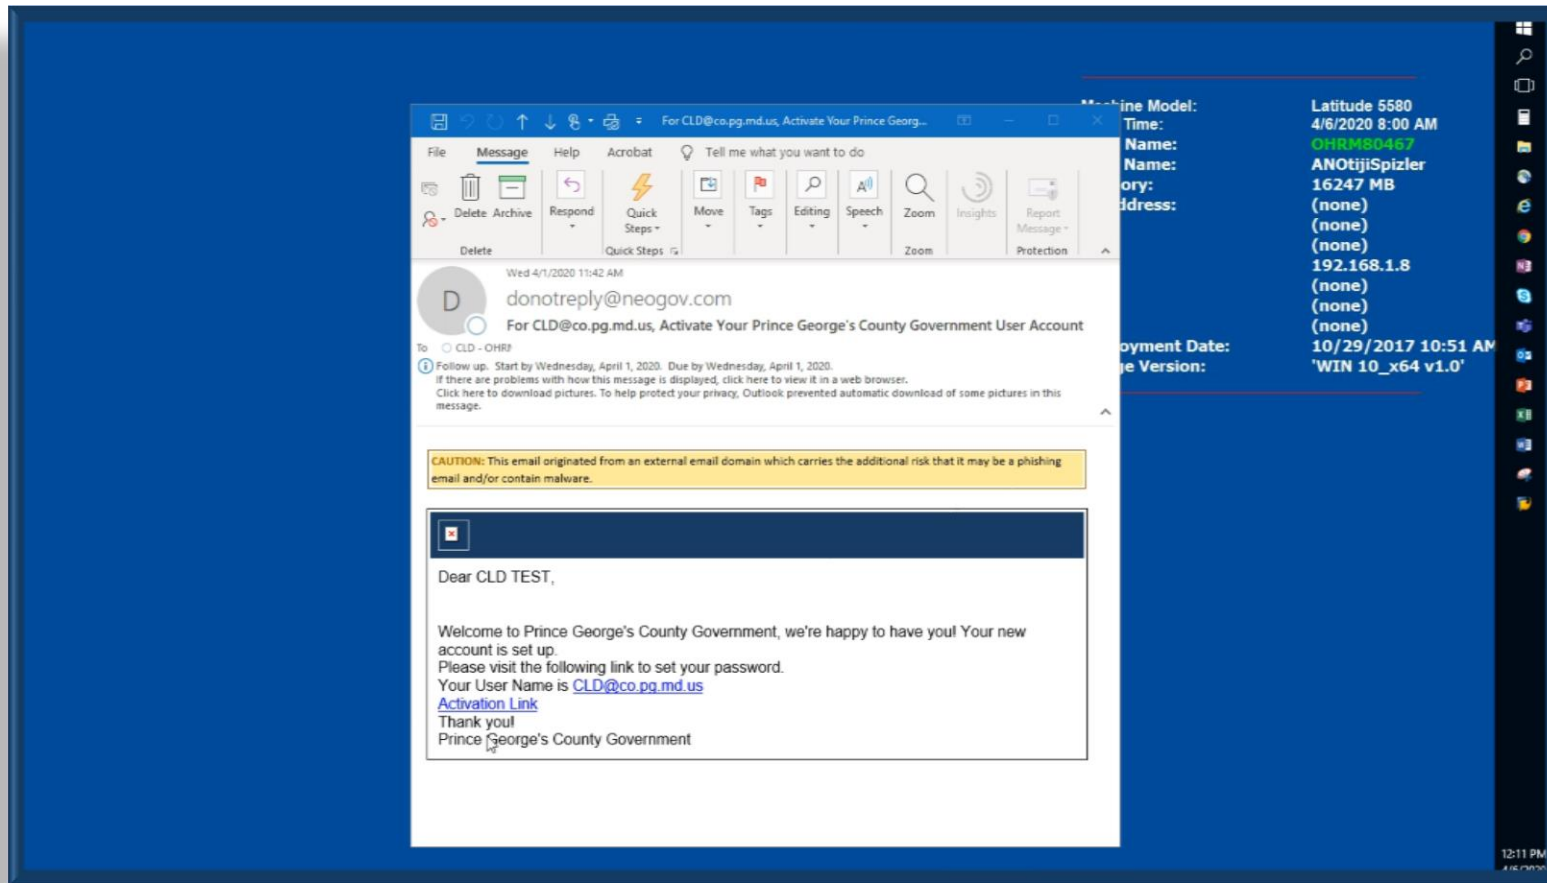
For CLD@co.pg.md.us, Activate Your Prince Georg...

File Message Help Acrobat Tell me what you want to do

Delete Archive Respond Quick Steps Move Tags Editing Speech Zoom Insights Report Message

Delete Quick Steps Zoom Protection

Wed 4/1/2020 11:42 AM

D

donotreply@neogov.com

For CLD@co.pg.md.us, Activate Your Prince George's County Government User Account

To CLD - OHRM

Follow up. Start by Wednesday, April 1, 2020. Due by Wednesday, April 1, 2020.
If there are problems with how this message is displayed, click here to view it in a web browser.
Click here to download pictures. To help protect your privacy, Outlook prevented automatic download of some pictures in this message.

CAUTION: This email originated from an external email domain which carries the additional risk that it may be a phishing email and/or contain malware.

Dear CLD TEST,

Welcome to Prince George's County Government, we're happy to have you! Your new account is set up.
Please visit the following link to set your password.
Your User Name is CLD@co.pg.md.us
Activation Link
Thank you!
Prince George's County Government

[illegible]ine Model: Latitude 5580
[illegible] Time: 4/6/2020 8:00 AM
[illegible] Name: OHRM80467
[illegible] Name: ANOtijiSpizler
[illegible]ory: 16247 MB
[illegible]ddress: (none)
(none)
(none)
192.168.1.8
(none)
(none)
(none)
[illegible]oyment Date: 10/29/2017 10:51 AM
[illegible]e Version: 'WIN 10_x64 v1.0'

12:11 PM
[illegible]